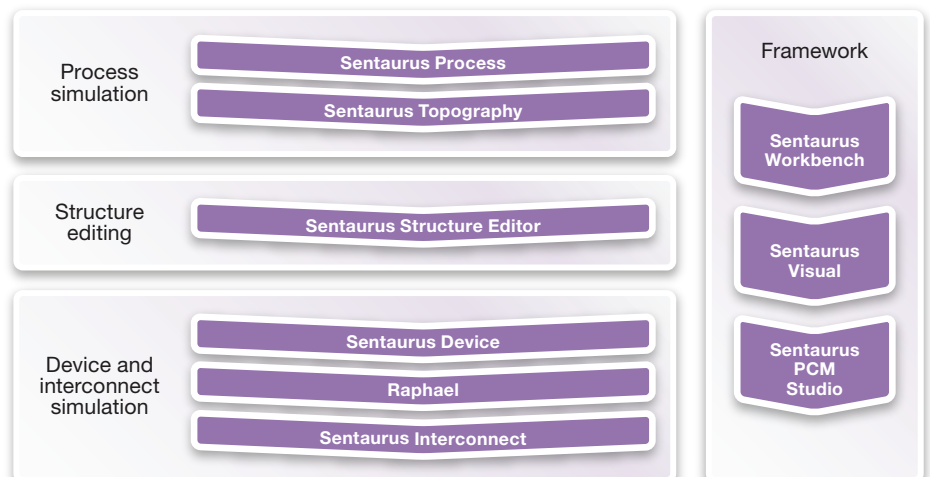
Process simulation

Sentaurus Process

Sentaurus Topography

Structure editing

Sentaurus Structure Editor

Device and interconnect simulation

Sentaurus Device

Raphael

Sentaurus Interconnect

Framework

Sentaurus Workbench

Sentaurus Visual

Sentaurus PCM Studio